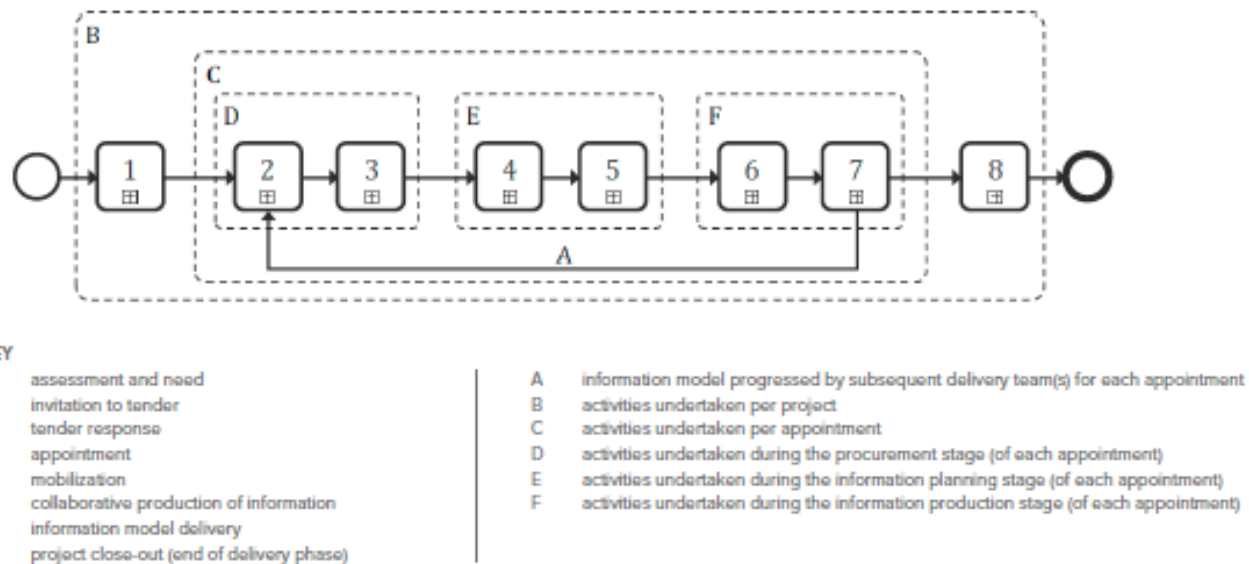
B

C

D

E

F

1

2

3

4

5

6

7

8

A

Y

assessment and need
invitation to tender
tender response
appointment
mobilization
collaborative production of information
information model delivery
project close-out (end of delivery phase)

A information model progressed by subsequent delivery team(s) for each appointment
B activities undertaken per project
C activities undertaken per appointment
D activities undertaken during the procurement stage (of each appointment)
E activities undertaken during the information planning stage (of each appointment)
F activities undertaken during the information production stage (of each appointment)